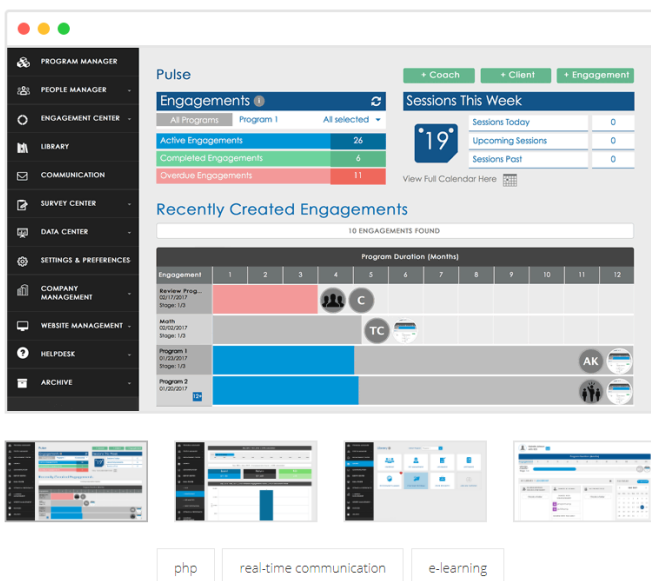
PROGRAM MANAGER
PEOPLE MANAGER
ENGAGEMENT CENTER
LIBRARY
COMMUNICATION
SURVEY CENTER
DATA CENTER
SETTINGS & PREFERENCES
COMPANY MANAGEMENT
WEBSITE MANAGEMENT
HELPDESK
ARCHIVE

Pulse

+ Coach
+ Client
+ Engagement

Engagements

All Programs
Program 1
All selected

| | |
|---|---|
| Active Engagements | 26 |
| Completed Engagements | 6 |
| Overdue Engagements | 11 |

Sessions This Week

19

| | |
|---|---|
| Sessions Today | 0 |
| Upcoming Sessions | 0 |
| Sessions Past | 0 |

View Full Calendar Here

Recently Created Engagements

10 ENGAGEMENTS FOUND

Program Duration (Months)

| Engagement | 1 | 2 | 3 | 4 | 5 | 6 | 7 | 8 | 9 | 10 | 11 | 12 |
|---|---|---|---|---|---|---|---|---|---|---|---|---|
| Review Prog... 02/17/2017 Stage: 1/3 | | | | | C | | | | | | | |
| Math 02/02/2017 Stage: 1/3 | | | | | TC | | | | | | | |
| Program 1 01/23/2017 Stage: 1/3 | | | | | | | | | | | AK | |
| Program 2 01/20/2017 | | | | | | | | | | | | |

php
real-time communication
e-learning